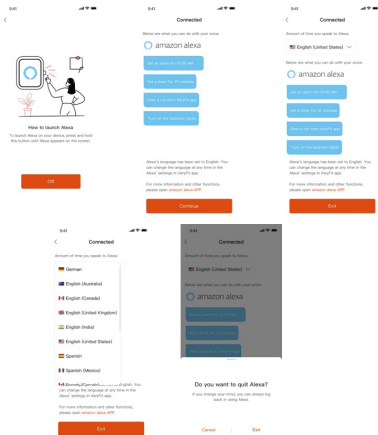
9:41

How to launch Alexa

To launch Alexa on your device, press and hold the button until Alexa appears on the screen.

OK

9:41

Connected

Below are what you can do with your voice:

amazon alexa

Set an alarm for 10:00 AM

Set a timer for 10 minutes

Start a fan from VeryFit app

Turn on the bedroom lights

Alexa's language has been set to English. You can change the language at any time in the Alexa settings in VeryFit app.

For more information and other functions, please open amazon alexa APP.

Continue

9:41

Amount of time you speak to Alexa

English (United States)

Below are what you can do with your voice:

amazon alexa

Set an alarm for 10:00 AM

Set a timer for 10 minutes

Start a fan from VeryFit app

Turn on the bedroom lights

Alexa's language has been set to English. You can change the language at any time in the Alexa settings in VeryFit app.

For more information and other functions, please open amazon alexa APP.

Exit

9:41

Connected

Amount of time you speak to Alexa

German

English (Australia)

English (Canada)

English (United Kingdom)

English (India)

English (United States)

Spanish

Spanish (Mexico)

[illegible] English. You can change the language at any time in the Alexa settings in VeryFit app.

For more information and other functions, please open amazon alexa APP.

Exit

9:41

Connected

Amount of time you speak to Alexa

English (United States)

Below are what you can do with your voice:

amazon alexa

Do you want to quit Alexa?

If you change your mind, you can always log back in using Alexa.

Cancel

Exit